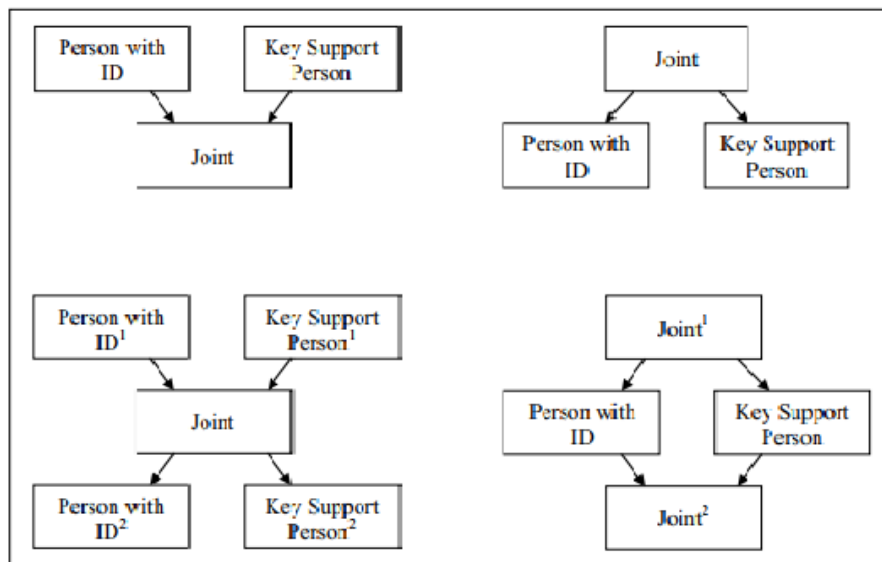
Person with ID

Key Support Person

Joint

Joint

Person with ID

Key Support Person

Person with ID$^1$

Key Support Person$^1$

Joint

Person with ID$^2$

Key Support Person$^2$

Joint$^1$

Person with ID

Key Support Person

Joint$^2$